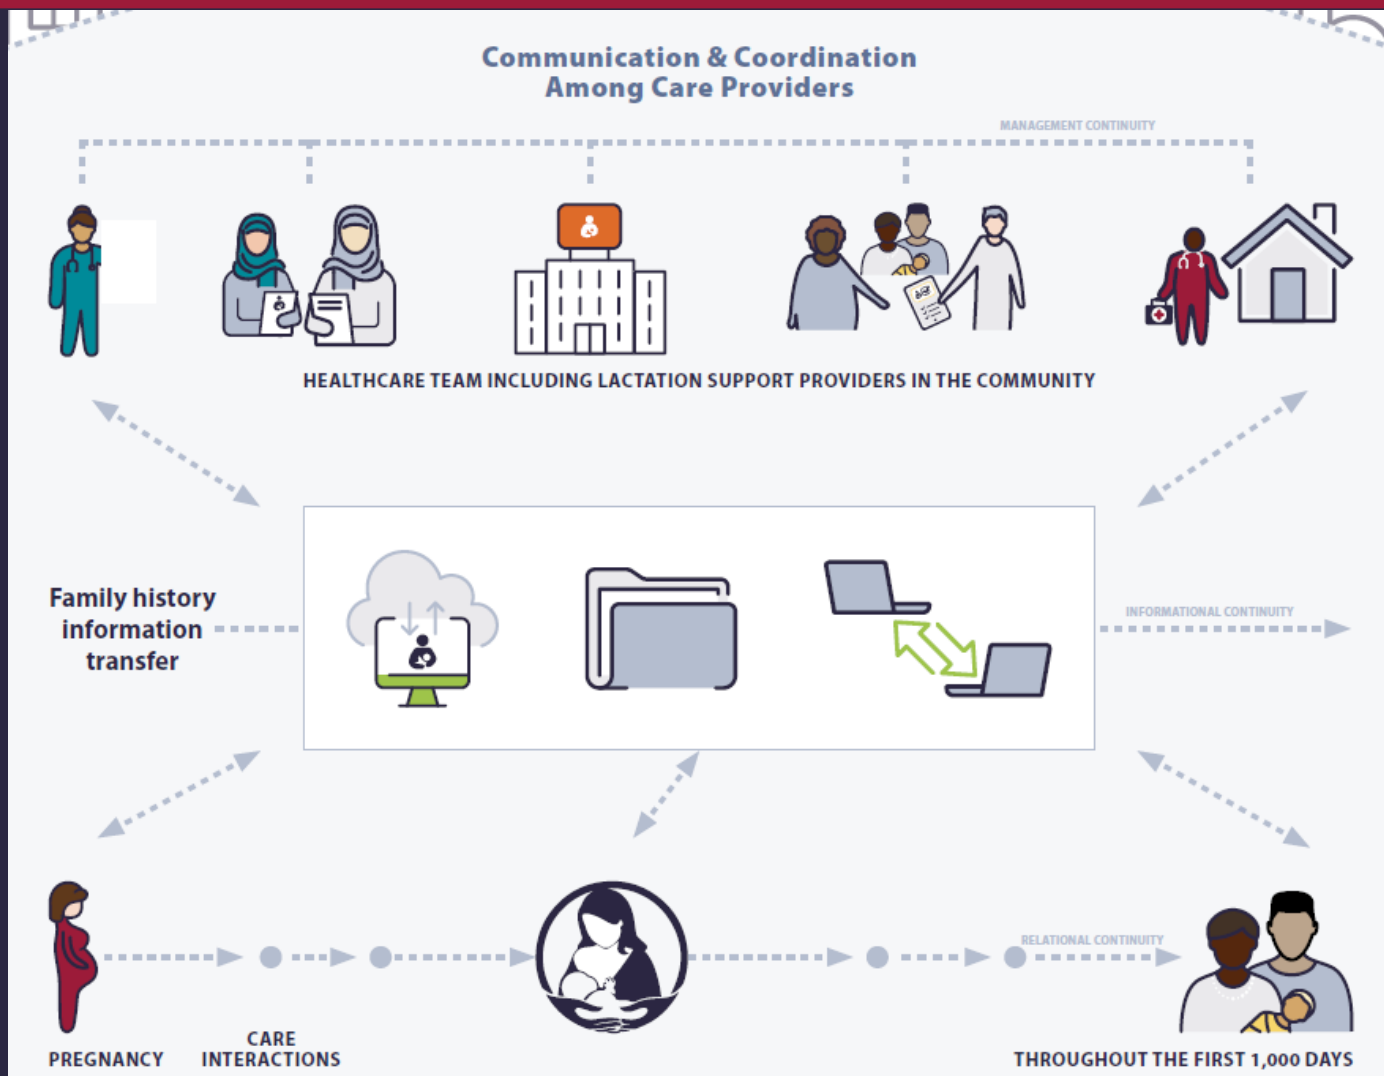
Communication & Coordination Among Care Providers

MANAGEMENT CONTINUITY

HEALTHCARE TEAM INCLUDING LACTATION SUPPORT PROVIDERS IN THE COMMUNITY

Family history information transfer

INFORMATIONAL CONTINUITY

RELATIONAL CONTINUITY

PREGNANCY

CARE INTERACTIONS

THROUGHOUT THE FIRST 1,000 DAYS